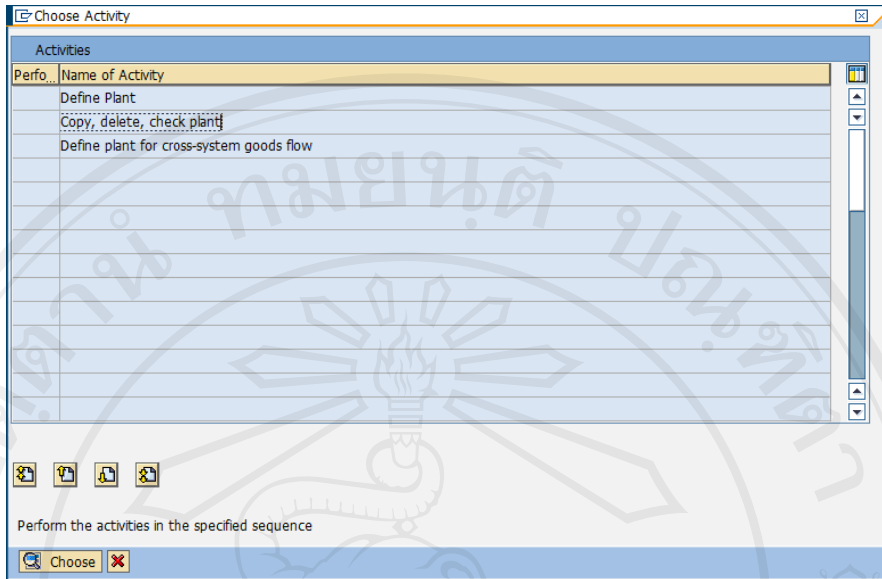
Choose Activity

Activities

| Perfo... | Name of Activity |
|---|---|
| | Define Plant |
| | Copy, delete, check plant |
| | Define plant for cross-system goods flow |

Perform the activities in the specified sequence

Choose